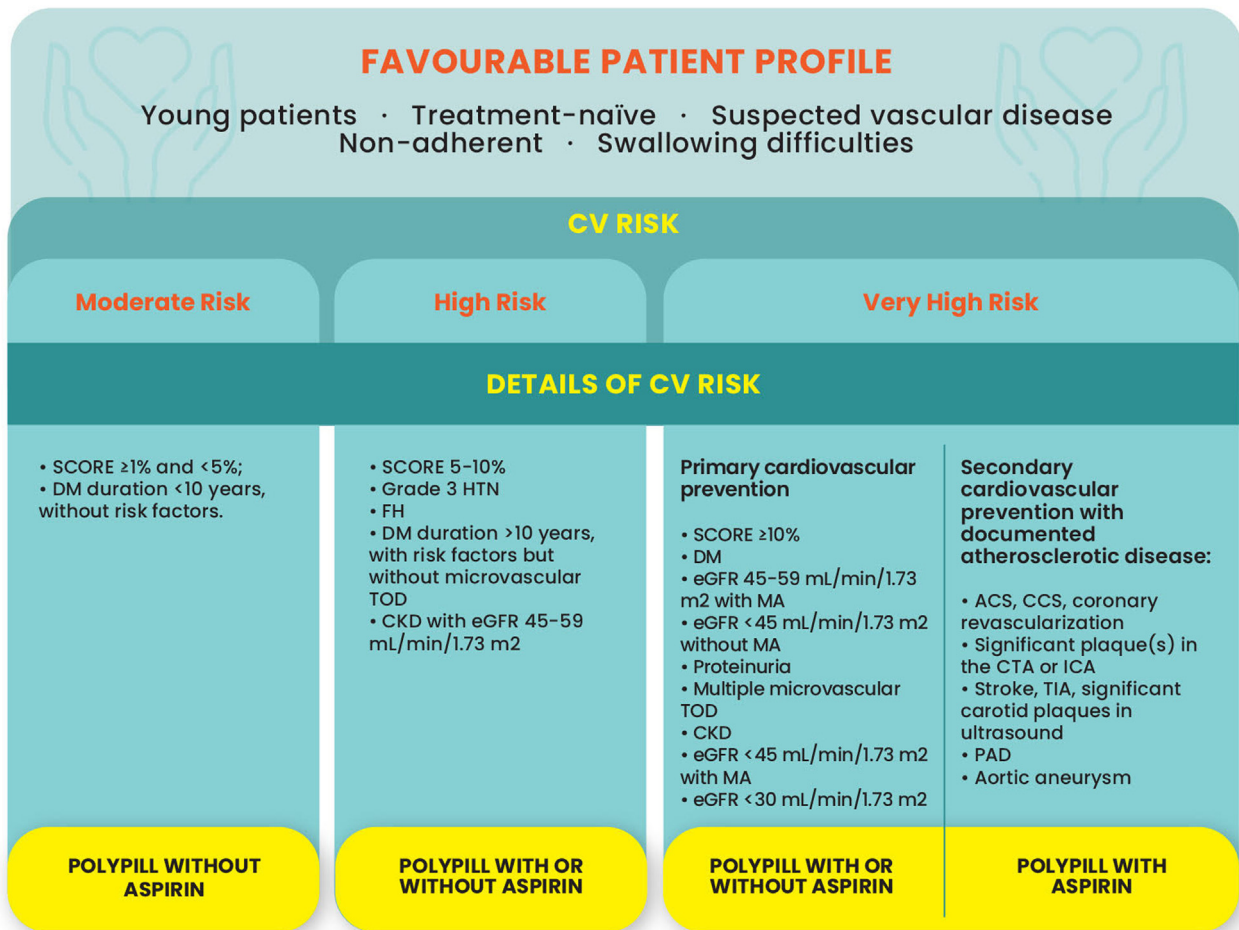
FAVOURABLE PATIENT PROFILE

Young patients · Treatment-naïve · Suspected vascular disease
Non-adherent · Swallowing difficulties

CV RISK

Moderate Risk

High Risk

Very High Risk

DETAILS OF CV RISK

• SCORE ≥1% and <5%;
• DM duration <10 years, without risk factors.

• SCORE 5-10%
• Grade 3 HTN
• FH
• DM duration >10 years, with risk factors but without microvascular TOD
• CKD with eGFR 45-59 mL/min/1.73 m2

Primary cardiovascular prevention

• SCORE ≥10%
• DM
• eGFR 45-59 mL/min/1.73 m2 with MA
• eGFR <45 mL/min/1.73 m2 without MA
• Proteinuria
• Multiple microvascular TOD
• CKD
• eGFR <45 mL/min/1.73 m2 with MA
• eGFR <30 mL/min/1.73 m2

Secondary cardiovascular prevention with documented atherosclerotic disease:

• ACS, CCS, coronary revascularization
• Significant plaque(s) in the CTA or ICA
• Stroke, TIA, significant carotid plaques in ultrasound
• PAD
• Aortic aneurysm

POLYPILL WITHOUT ASPIRIN

POLYPILL WITH OR WITHOUT ASPIRIN

POLYPILL WITH OR WITHOUT ASPIRIN

POLYPILL WITH ASPIRIN